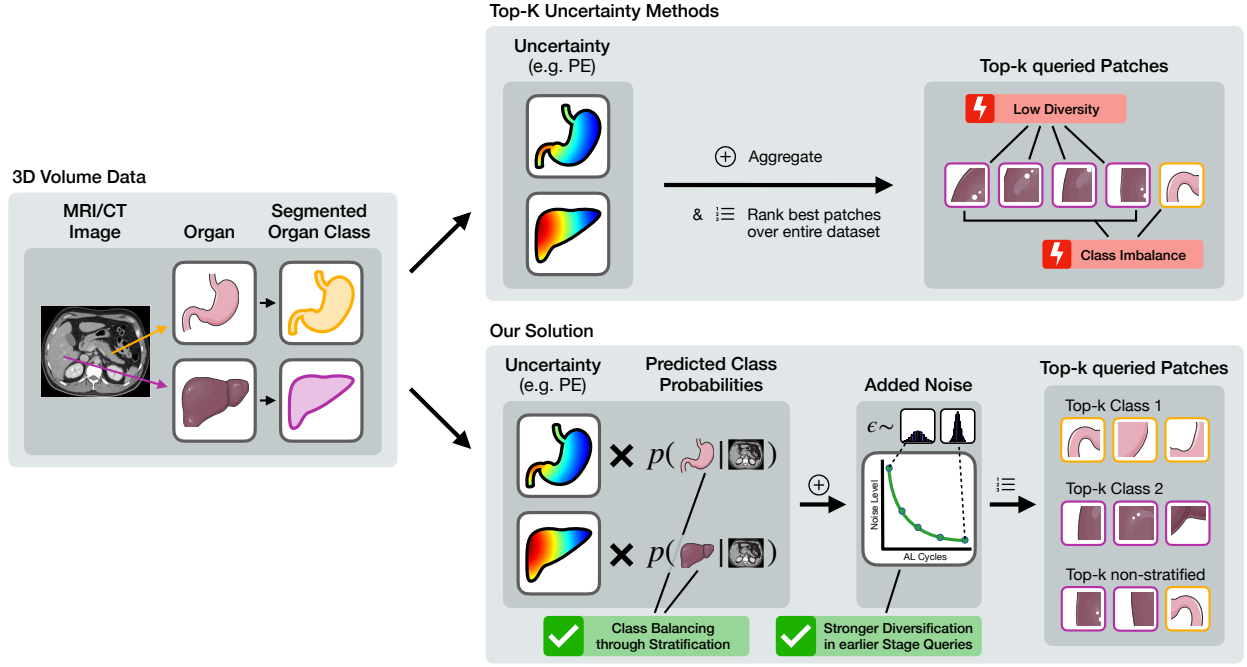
3D Volume Data

MRI/CT Image

Organ

Segmented Organ Class

Top-K Uncertainty Methods

Uncertainty (e.g. PE)

$\oplus$ Aggregate

& Rank best patches over entire dataset

Top-k queried Patches

Low Diversity

Class Imbalance

Our Solution

Uncertainty (e.g. PE)

Predicted Class Probabilities

$\times$ $p(\ |\ )$

$\times$ $p(\ |\ )$

Added Noise

$\epsilon \sim$

Noise Level

AL Cycles

$\oplus$

Top-k queried Patches

Top-k Class 1

Top-k Class 2

Top-k non-stratified

Class Balancing through Stratification

Stronger Diversification in earlier Stage Queries